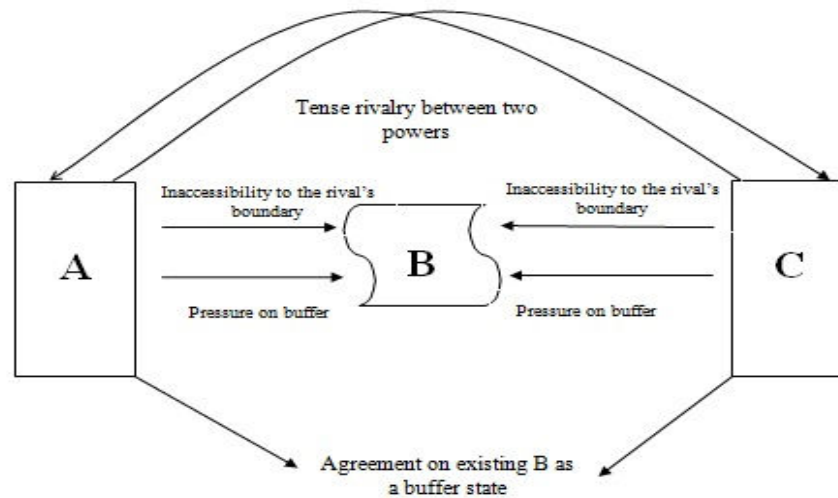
Tense rivalry between two powers

Inaccessibility to the rival's boundary

Inaccessibility to the rival's boundary

A

B

C

Pressure on buffer

Pressure on buffer

Agreement on existing B as a buffer state